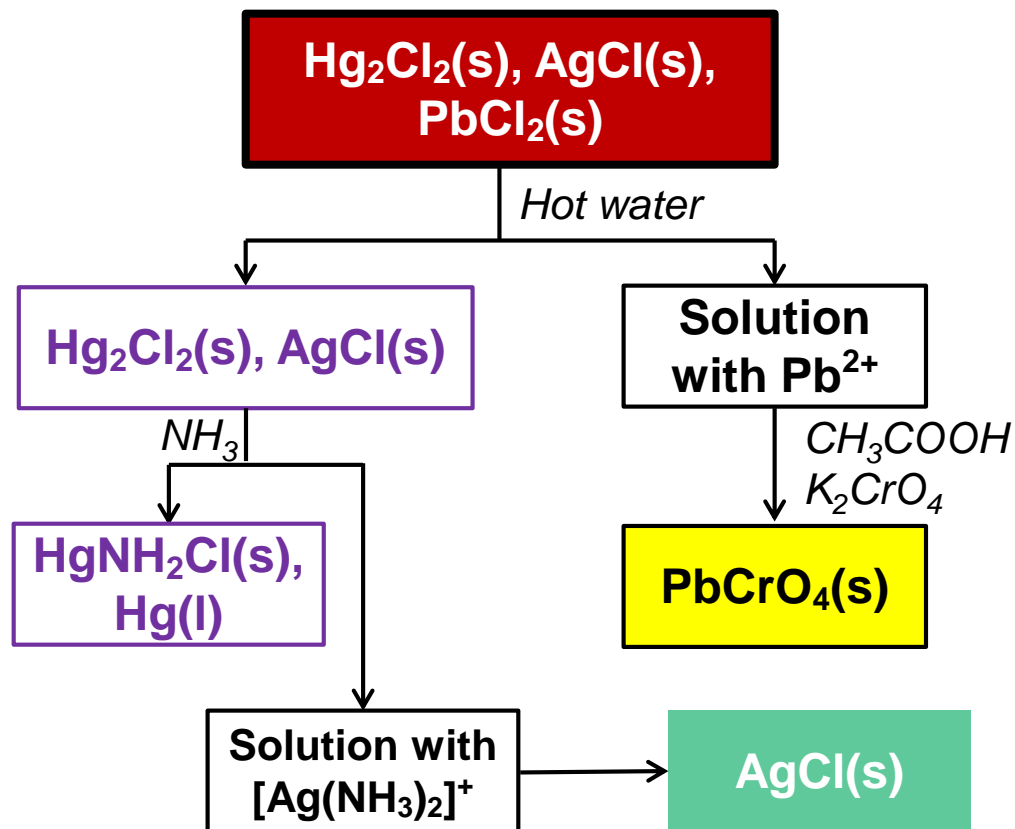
$Hg_2Cl_2(s)$, $AgCl(s)$, $PbCl_2(s)$

Hot water

$Hg_2Cl_2(s)$, $AgCl(s)$

Solution with $Pb^{2+}$

$NH_3$

$CH_3COOH$
$K_2CrO_4$

$HgNH_2Cl(s)$, $Hg(l)$

$PbCrO_4(s)$

Solution with $[Ag(NH_3)_2]^+$

$AgCl(s)$